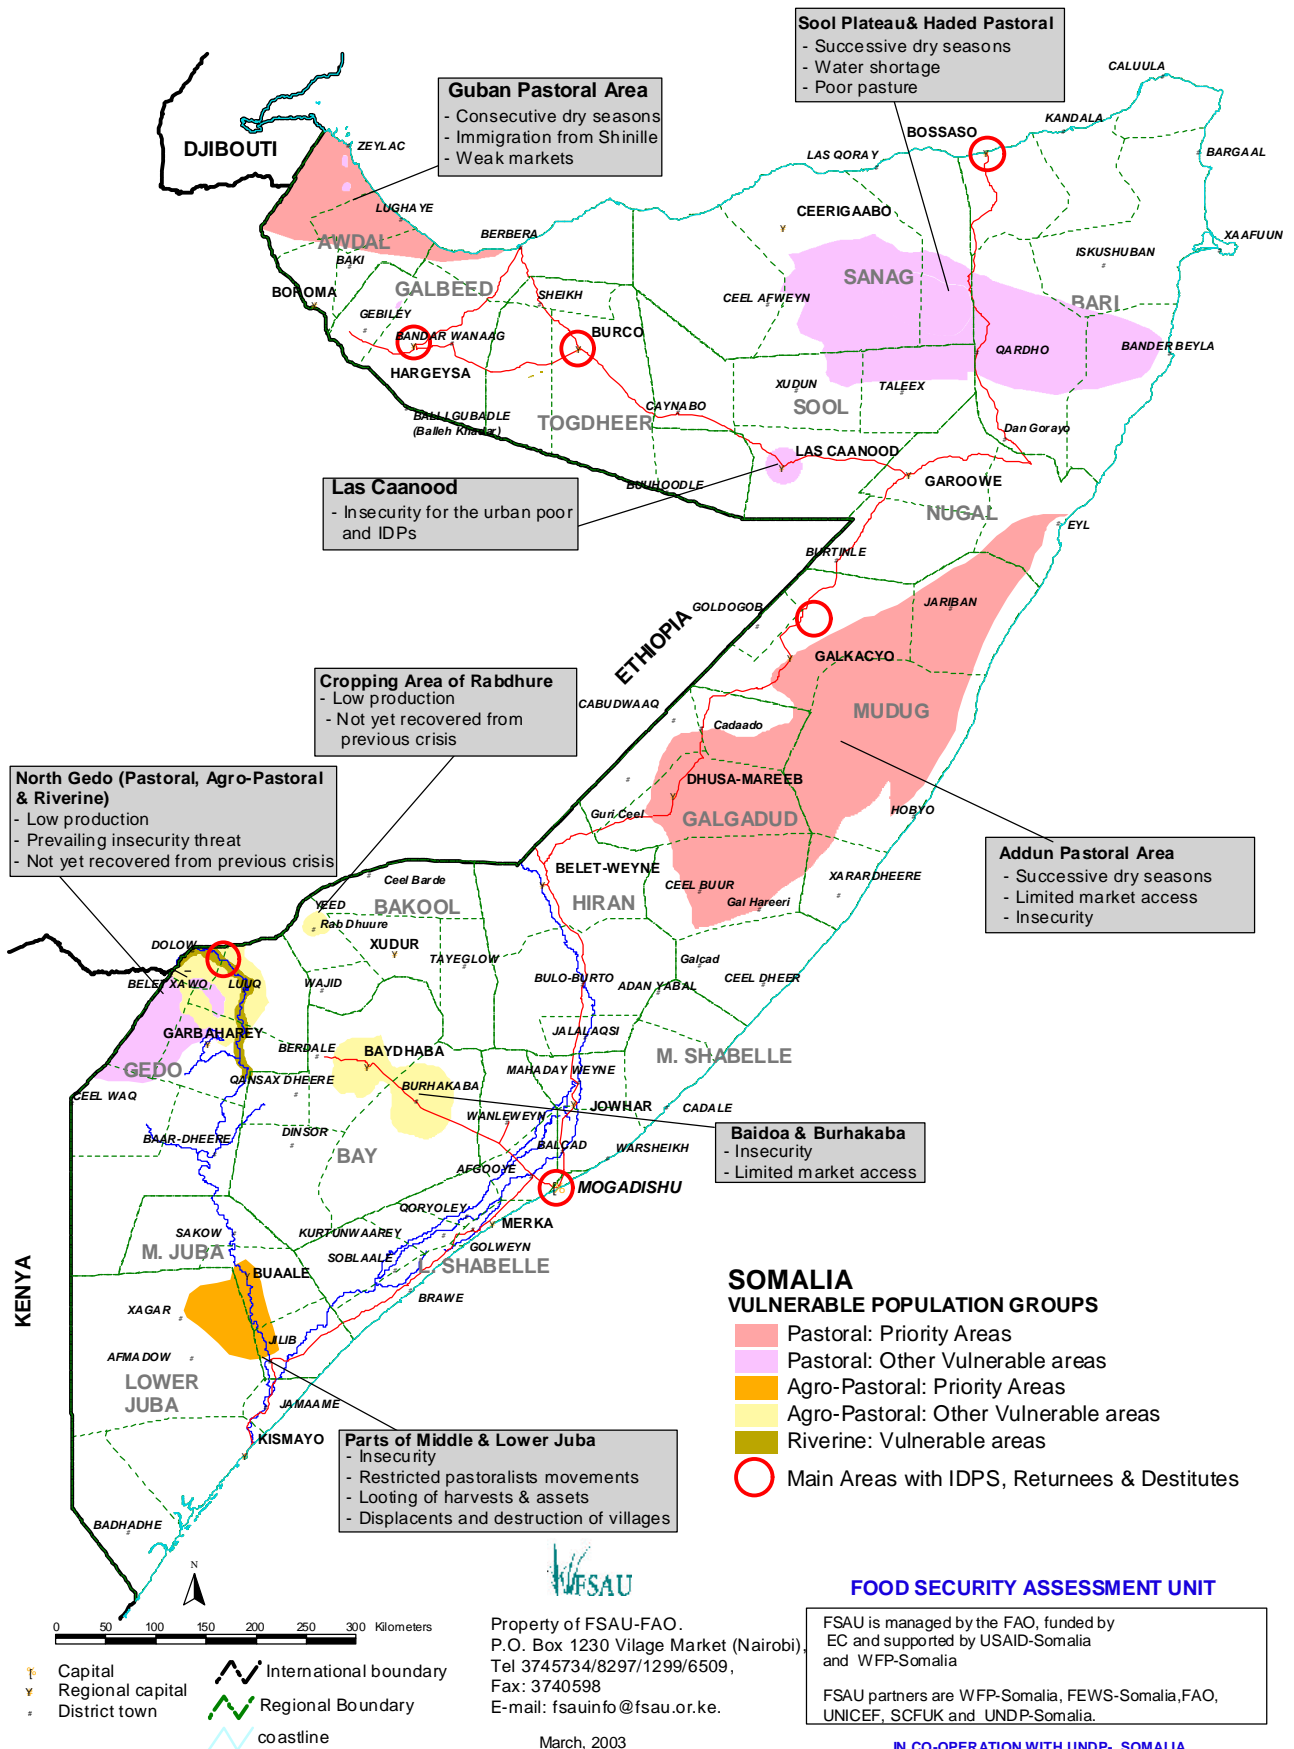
Sool Plateau& Haded Pastoral
- Successive dry seasons
- Water shortage
- Poor pasture

Guban Pastoral Area
- Consecutive dry seasons
- Immigration from Shinille
- Weak markets

DJIBOUTI
CALUULA
KANDALA
BOSSASO
BARGAAL
LAS QORAY
ZEYLAC
LUGHAYE
CEERIGAABO
XAAFUUN
AWDAL
BERBERA
ISKUSHUBAN
BAKI
SANAG
BORAMA
GALBEED
SHEIKH
BARI
CEEL AFWEYN
GEBILEY
BURCO
BANDAR WANAAG
QARDHO
BANDER BEYLA
HARGEYSA
XUDUN
TALEEX
CAYNABO
BALLI GUBADLE (Balleh Khadar)
SOOL
TOGDHEER
Dan Gorayo
LAS CAANOOD
BUUHOODLE
GAROOWE

Las Caanood
- Insecurity for the urban poor and IDPs

NUGAL
EYL
BURTINLE
GOLDOGOB
JARIBAN
ETHIOPIA
GALKACYO
CABUDWAAQ
MUDUG
Cadaado

Cropping Area of Rabdhure
- Low production
- Not yet recovered from previous crisis

DHUSA-MAREEB

North Gedo (Pastoral, Agro-Pastoral & Riverine)
- Low production
- Prevailing insecurity threat
- Not yet recovered from previous crisis

Guri Ceel
GALGADUD
HOBYO

Addun Pastoral Area
- Successive dry seasons
- Limited market access
- Insecurity

BELET-WEYNE
Ceel Barde
CEEL BUUR
XARARDHEERE
YEED
BAKOOL
HIRAN
Gal Hareeri
Rab Dhuure
DOLOW
XUDUR
Galcad
TAYEGLOW
BULO-BURTO
ADAN YABAL
CEEL DHEER
BELET XAWO
LUUQ
WAJID
JALALAQSI
GARBAHAREY
BERDALE
BAYDHABA
M. SHABELLE
GEDO
QANSAX DHEERE
MAHADAY WEYNE
CEEL WAQ
BURHAKABA
JOWHAR
CADALE
WANLEWEYN
BAAR-DHEERE
DINSOR

Baidoa & Burhakaba
- Insecurity
- Limited market access

BALCAD
WARSHEIKH
BAY
AFGOOYE
MOGADISHU
QORYOLEY
SAKOW
KURTUNWAAREY
MERKA
M. JUBA
SOBLAALE
GOLWEYN
SHABELLE
BUAALE
KENYA
XAGAR
BRAWE
JILIB
AFMADOW
LOWER JUBA
JAMAAME
KISMAYO

Parts of Middle & Lower Juba
- Insecurity
- Restricted pastoralists movements
- Looting of harvests & assets
- Displacements and destruction of villages

BADHADHE

SOMALIA
VULNERABLE POPULATION GROUPS
Pastoral: Priority Areas
Pastoral: Other Vulnerable areas
Agro-Pastoral: Priority Areas
Agro-Pastoral: Other Vulnerable areas
Riverine: Vulnerable areas
Main Areas with IDPS, Returnees & Destitutes

N
0 50 100 150 200 250 300 Kilometers

FSAU
FOOD SECURITY ASSESSMENT UNIT

Property of FSAU-FAO.
P.O. Box 1230 Vilage Market (Nairobi),
Tel 3745734/8297/1299/6509,
Fax: 3740598
E-mail: fsauinfo@fsau.or.ke.

March, 2003

FSAU is managed by the FAO, funded by EC and supported by USAID-Somalia and WFP-Somalia

FSAU partners are WFP-Somalia, FEWS-Somalia,FAO, UNICEF, SCFUK and UNDP-Somalia.

Capital
Regional capital
District town
International boundary
Regional Boundary
coastline

IN CO-OPERATION WITH UNDP- SOMALIA